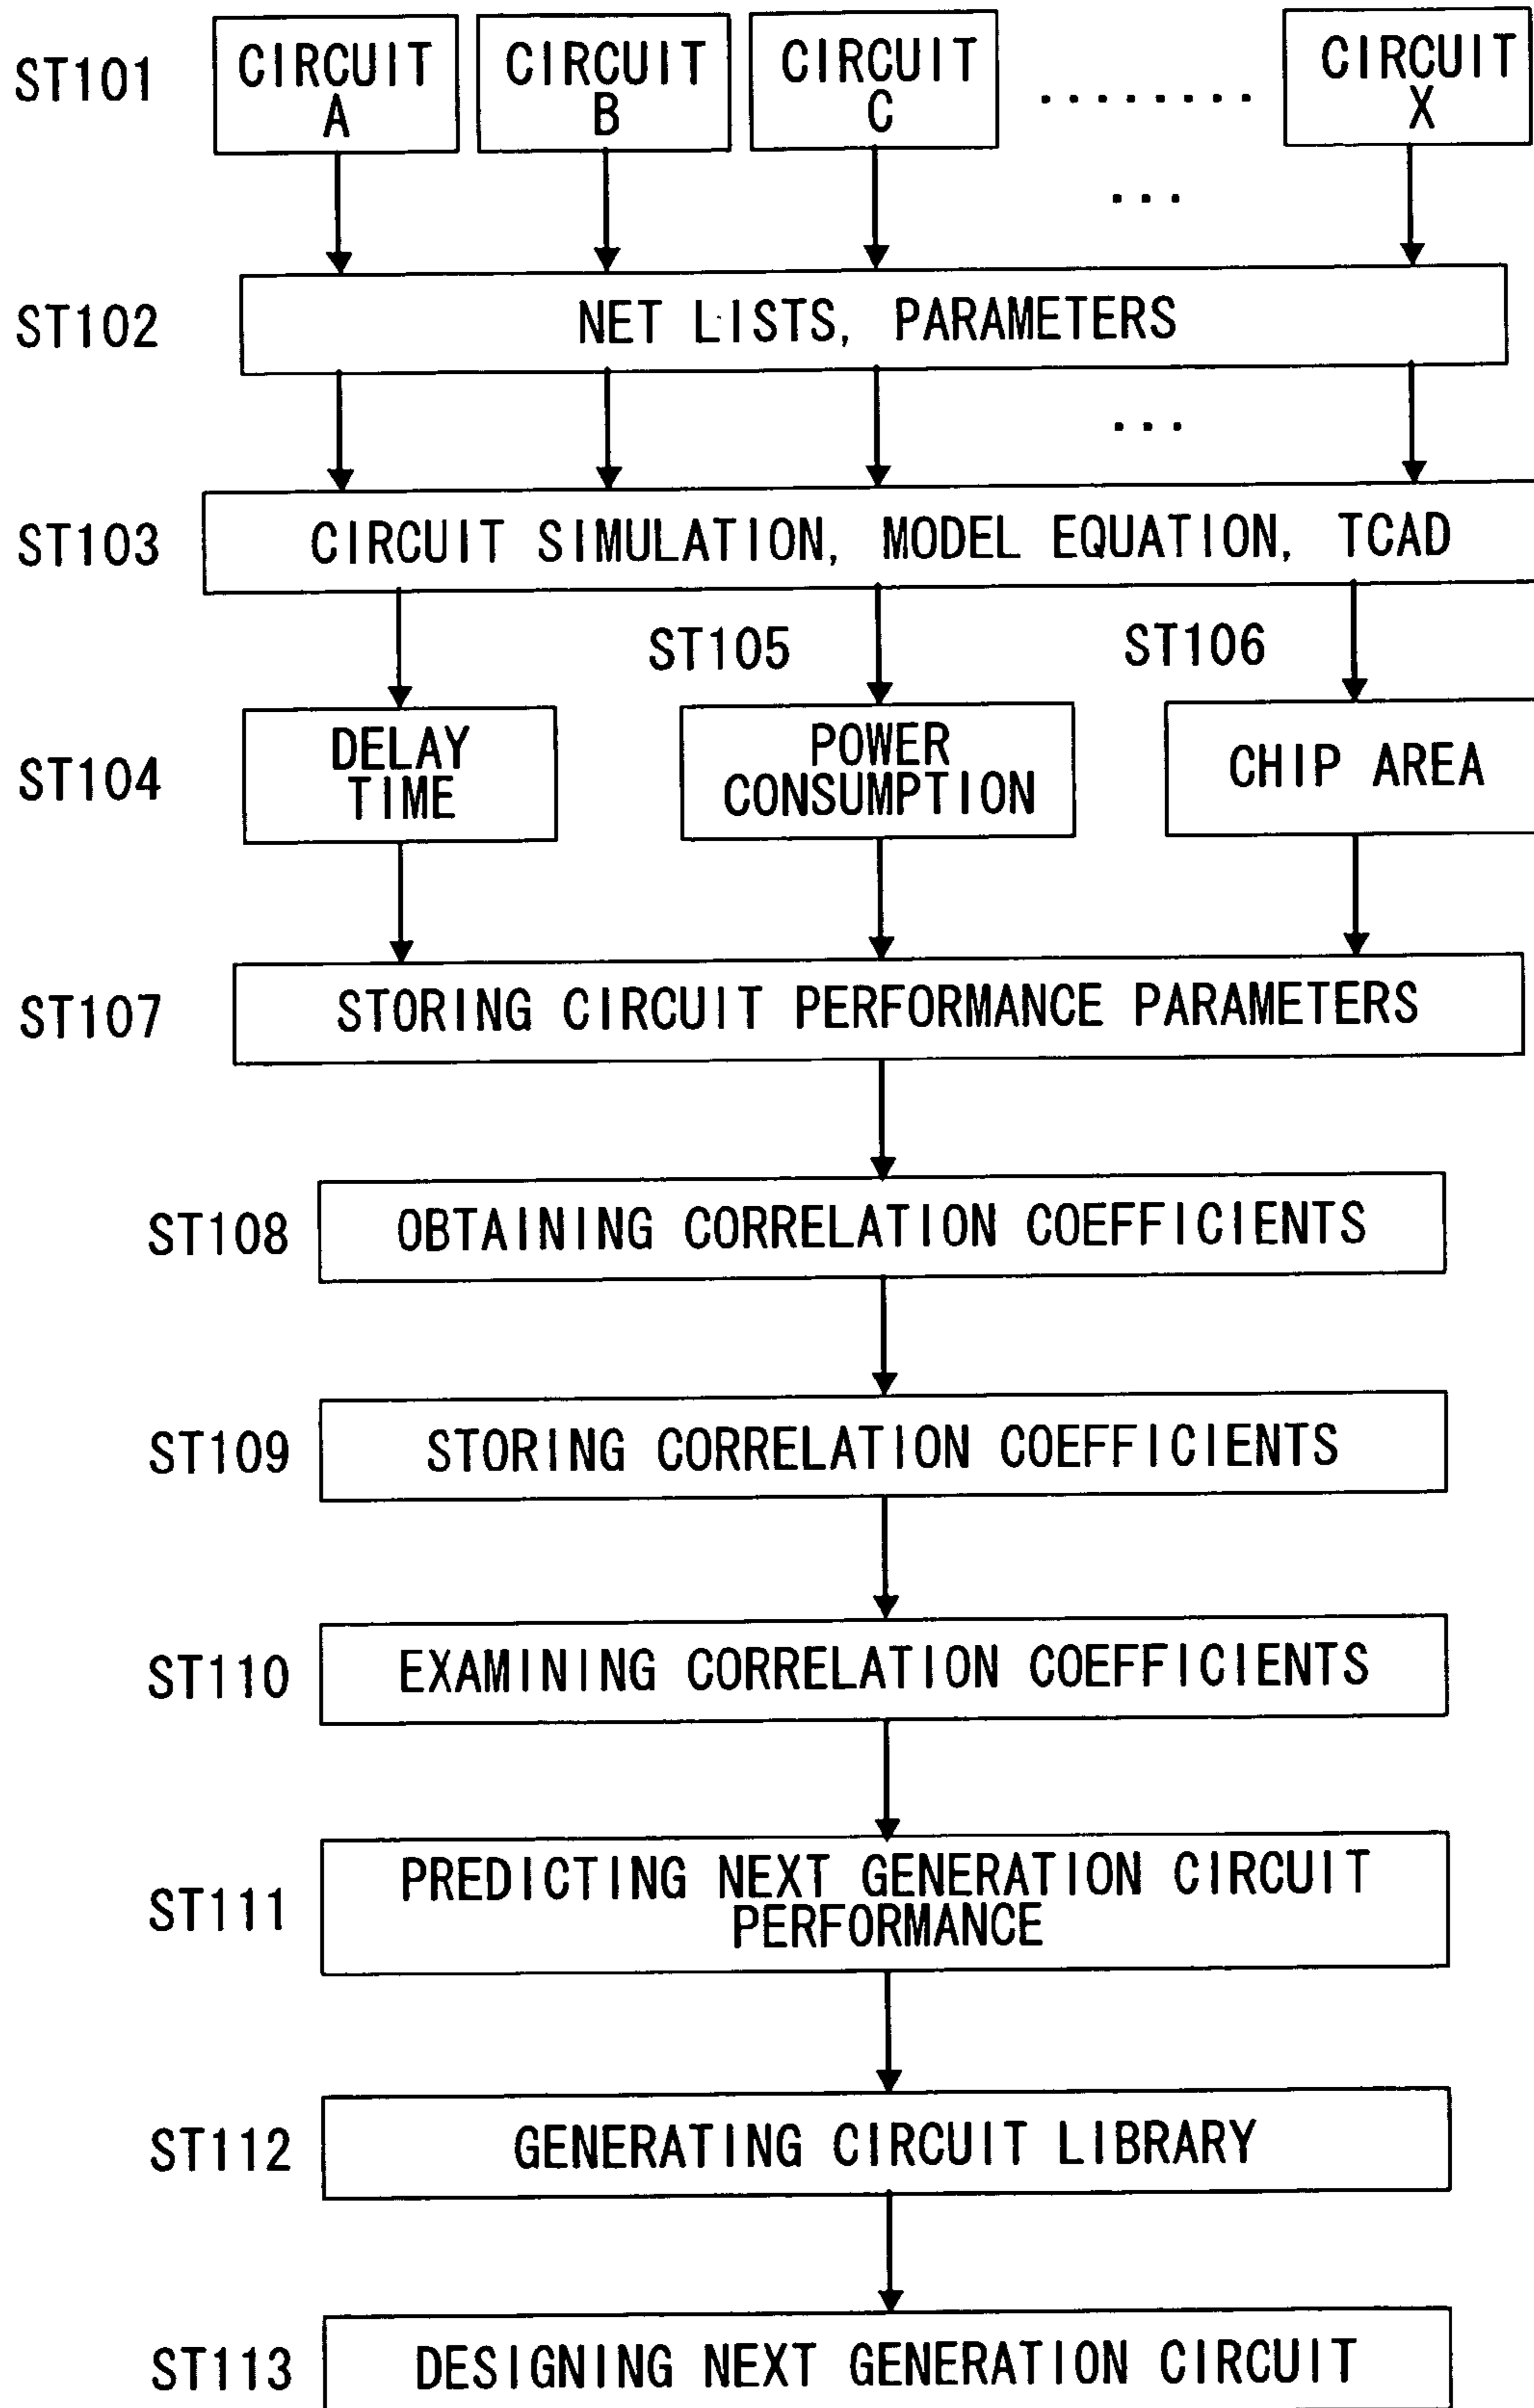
ST101 CIRCUIT A CIRCUIT B CIRCUIT C ........ CIRCUIT X

...

ST102 NET LISTS, PARAMETERS

...

ST103 CIRCUIT SIMULATION, MODEL EQUATION, TCAD

ST105 ST106

ST104 DELAY TIME POWER CONSUMPTION CHIP AREA

ST107 STORING CIRCUIT PERFORMANCE PARAMETERS

ST108 OBTAINING CORRELATION COEFFICIENTS

ST109 STORING CORRELATION COEFFICIENTS

ST110 EXAMINING CORRELATION COEFFICIENTS

ST111 PREDICTING NEXT GENERATION CIRCUIT PERFORMANCE

ST112 GENERATING CIRCUIT LIBRARY

ST113 DESIGNING NEXT GENERATION CIRCUIT